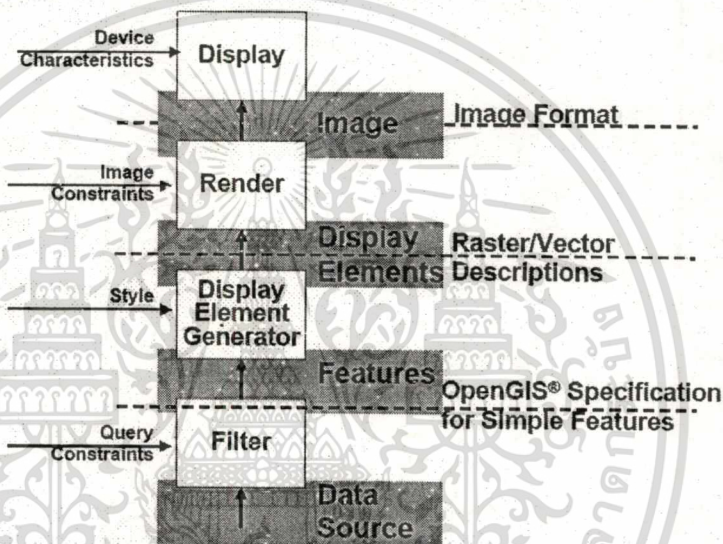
Device Characteristics

Display

Image

Image Format

Image Constraints

Render

Display Elements

Raster/Vector Descriptions

Style

Display Element Generator

Features

OpenGIS® Specification for Simple Features

Query Constraints

Filter

Data Source